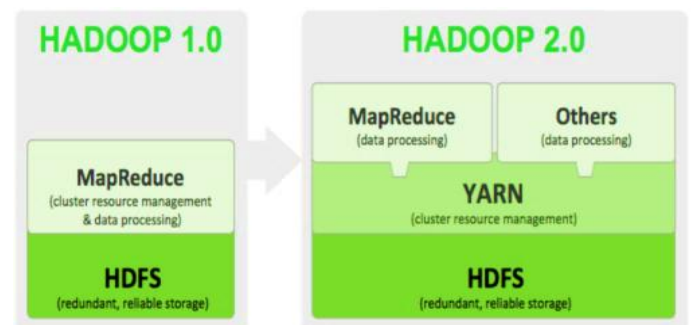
HADOOP 1.0

MapReduce
(cluster resource management & data processing)

HDFS
(redundant, reliable storage)

HADOOP 2.0

MapReduce
(data processing)

Others
(data processing)

YARN
(cluster resource management)

HDFS
(redundant, reliable storage)